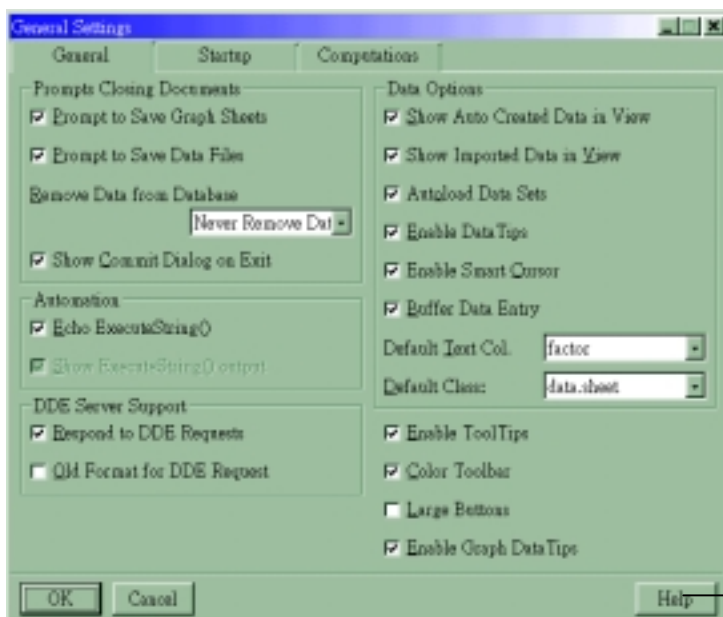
General Settings

General | Startup | Computations

Prompts Closing Documents
☑ Prompt to Save Graph Sheets
☑ Prompt to Save Data Files
Remove Data from Database
Never Remove Dat
☑ Show Commit Dialog on Exit

Automation
☑ Echo ExecuteString()
☑ Show ExecuteString() output

DDE Server Support
☑ Respond to DDE Requests
☐ Old Format for DDE Request

Data Options
☑ Show Auto Created Data in View
☑ Show Imported Data in View
☑ Autoload Data Sets
☑ Enable Data Tips
☑ Enable Smart Cursor
☑ Buffer Data Entry
Default Text Col. factor
Default Class: data.sheet

☑ Enable ToolTips
☑ Color Toolbar
☐ Large Buttons
☑ Enable Graph DataTips

OK Cancel Help